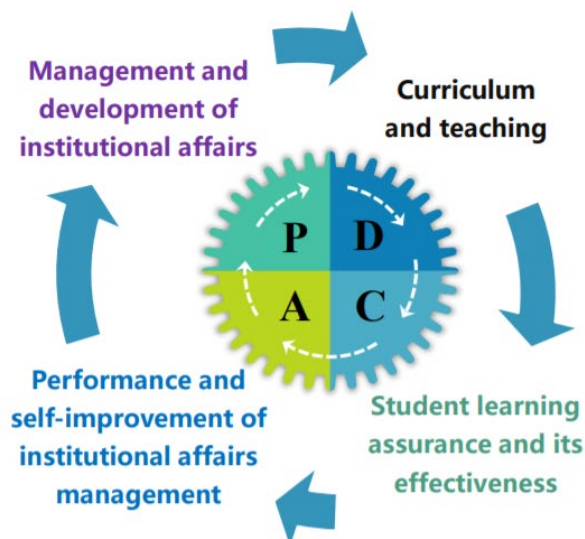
Management and development of institutional affairs

Curriculum and teaching

P D
A C

Student learning assurance and its effectiveness

Performance and self-improvement of institutional affairs management